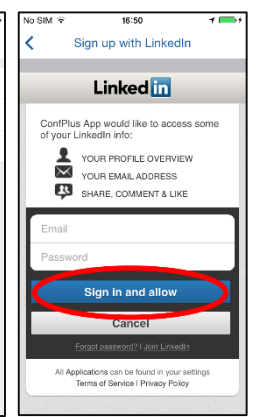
No SIM 16:50

Sign up with LinkedIn

Linked in

ConfPlus App would like to access some of your LinkedIn info:

YOUR PROFILE OVERVIEW

YOUR EMAIL ADDRESS

SHARE, COMMENT & LIKE

Email

Password

Sign in and allow

Cancel

Forgot password? | Join LinkedIn

All Applications can be found in your settings
Terms of Service | Privacy Policy